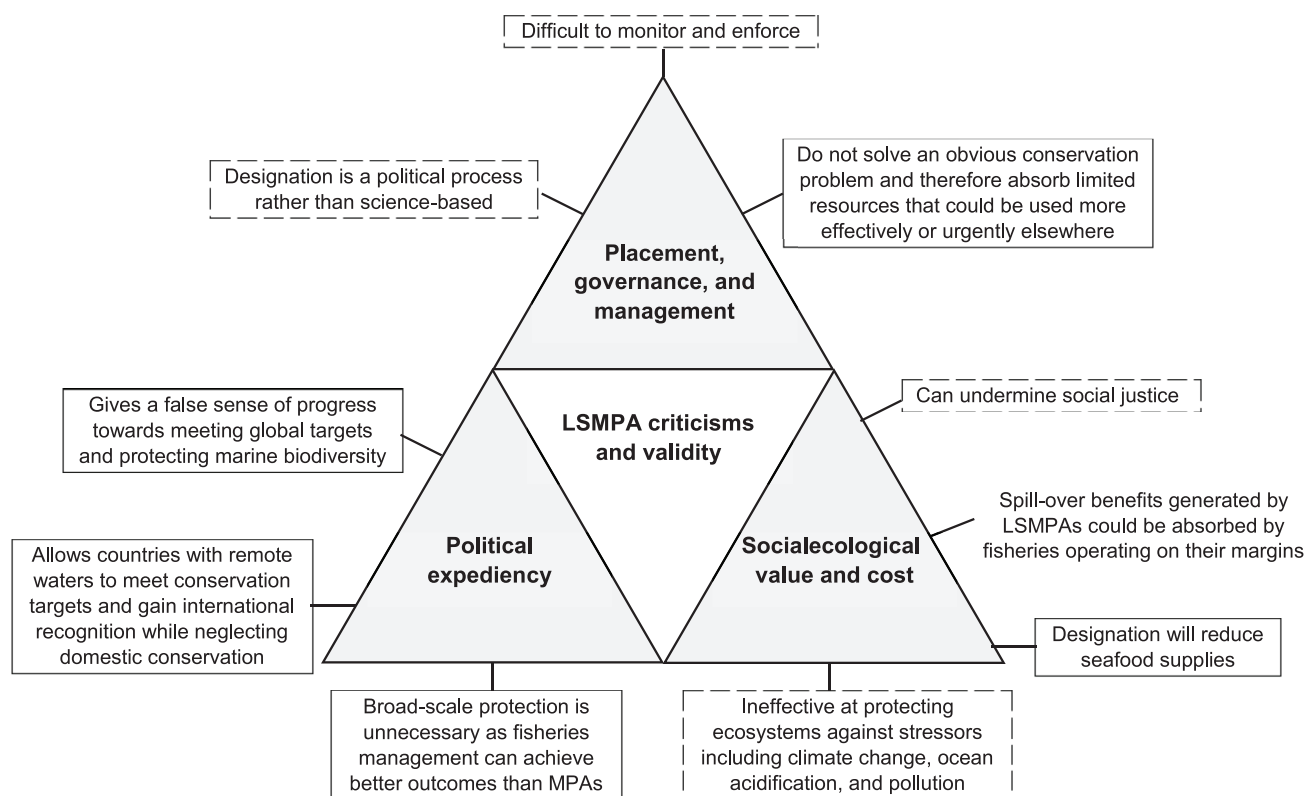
Difficult to monitor and enforce

Designation is a political process rather than science-based

Do not solve an obvious conservation problem and therefore absorb limited resources that could be used more effectively or urgently elsewhere

Placement, governance, and management

Gives a false sense of progress towards meeting global targets and protecting marine biodiversity

LSMPA criticisms and validity

Can undermine social justice

Spill-over benefits generated by LSMPAs could be absorbed by fisheries operating on their margins

Allows countries with remote waters to meet conservation targets and gain international recognition while neglecting domestic conservation

Political expediency

Socialecological value and cost

Designation will reduce seafood supplies

Broad-scale protection is unnecessary as fisheries management can achieve better outcomes than MPAs

Ineffective at protecting ecosystems against stressors including climate change, ocean acidification, and pollution